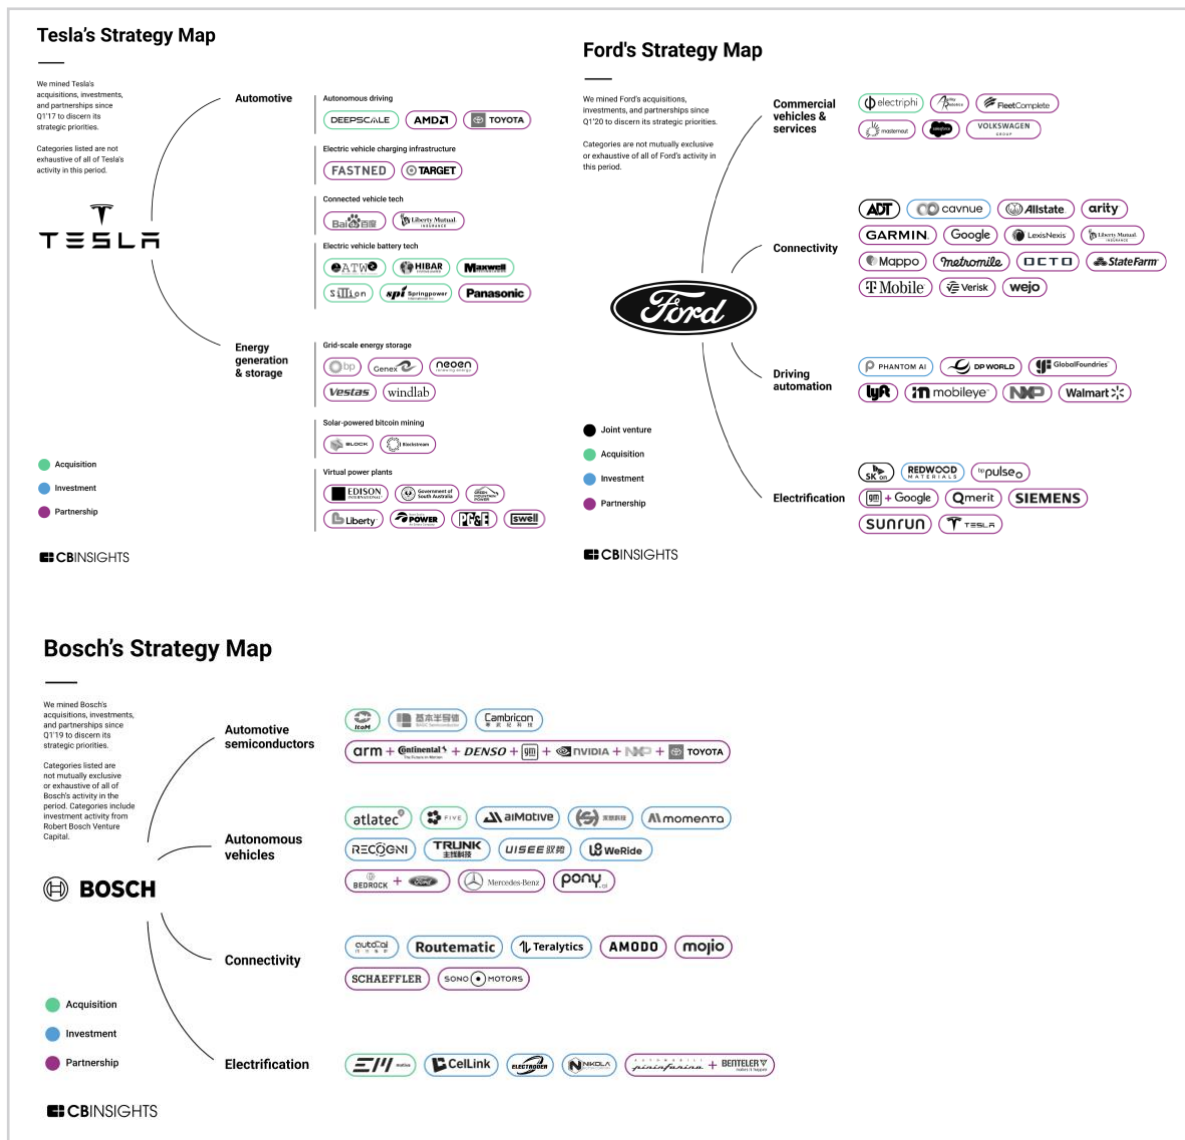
Tesla's Strategy Map

We mined Tesla's acquisitions, investments, and partnerships since Q1'17 to discern its strategic priorities.

Categories listed are not exhaustive of all of Tesla's activity in this period.

TESLA

Automotive

Autonomous driving
DEEPSCALE AMD TOYOTA

Electric vehicle charging infrastructure
FASTNED TARGET

Connected vehicle tech
Baidu Liberty Mutual

Electric vehicle battery tech
ATW HIBAR Maxwell SiILion Springpower Panasonic

Energy generation & storage

Grid-scale energy storage
bp Genex neoen Vestas windlab

Solar-powered bitcoin mining
BLOCK Blockstream

Virtual power plants
EDISON Government of South Australia Green Mountain Power Liberty POWER PG&E swell

Acquisition
Investment
Partnership

CBINSIGHTS

Ford's Strategy Map

We mined Ford's acquisitions, investments, and partnerships since Q1'20 to discern its strategic priorities.

Categories are not mutually exclusive or exhaustive of all of Ford's activity in this period.

Ford

Commercial vehicles & services
electriphi FleetComplete VOLKSWAGEN

Connectivity
ADT cavnue Allstate arity GARMIN Google LexisNexis Liberty Mutual Mappo metromile OCTO StateFarm T Mobile Verisk wejo

Driving automation
PHANTOM AI DP WORLD GlobalFoundries lyft mobileye NXP Walmart

Electrification
SK on REDWOOD MATERIALS pulse + Google Qmerit SIEMENS sunrun TESLA

Joint venture
Acquisition
Investment
Partnership

CBINSIGHTS

Bosch's Strategy Map

We mined Bosch's acquisitions, investments, and partnerships since Q1'19 to discern its strategic priorities.

Categories listed are not mutually exclusive or exhaustive of all of Bosch's activity in the period. Categories include investment activity from Robert Bosch Venture Capital.

BOSCH

Automotive semiconductors
Cambricon
arm + Continental + DENSO + + NVIDIA + NXP + TOYOTA

Autonomous vehicles
atlatec FIVE aiMotive momenta RECOGNI TRUNK UISEE WeRide BEDROCK + Ford Mercedes-Benz pony.ai

Connectivity
autoai Routematic Teralytics AMODO mojio SCHAEFFLER SONO MOTORS

Electrification
motion CellLink ELECTRODE NIKOLA pininfarina + BENTELER

Acquisition
Investment
Partnership

CBINSIGHTS